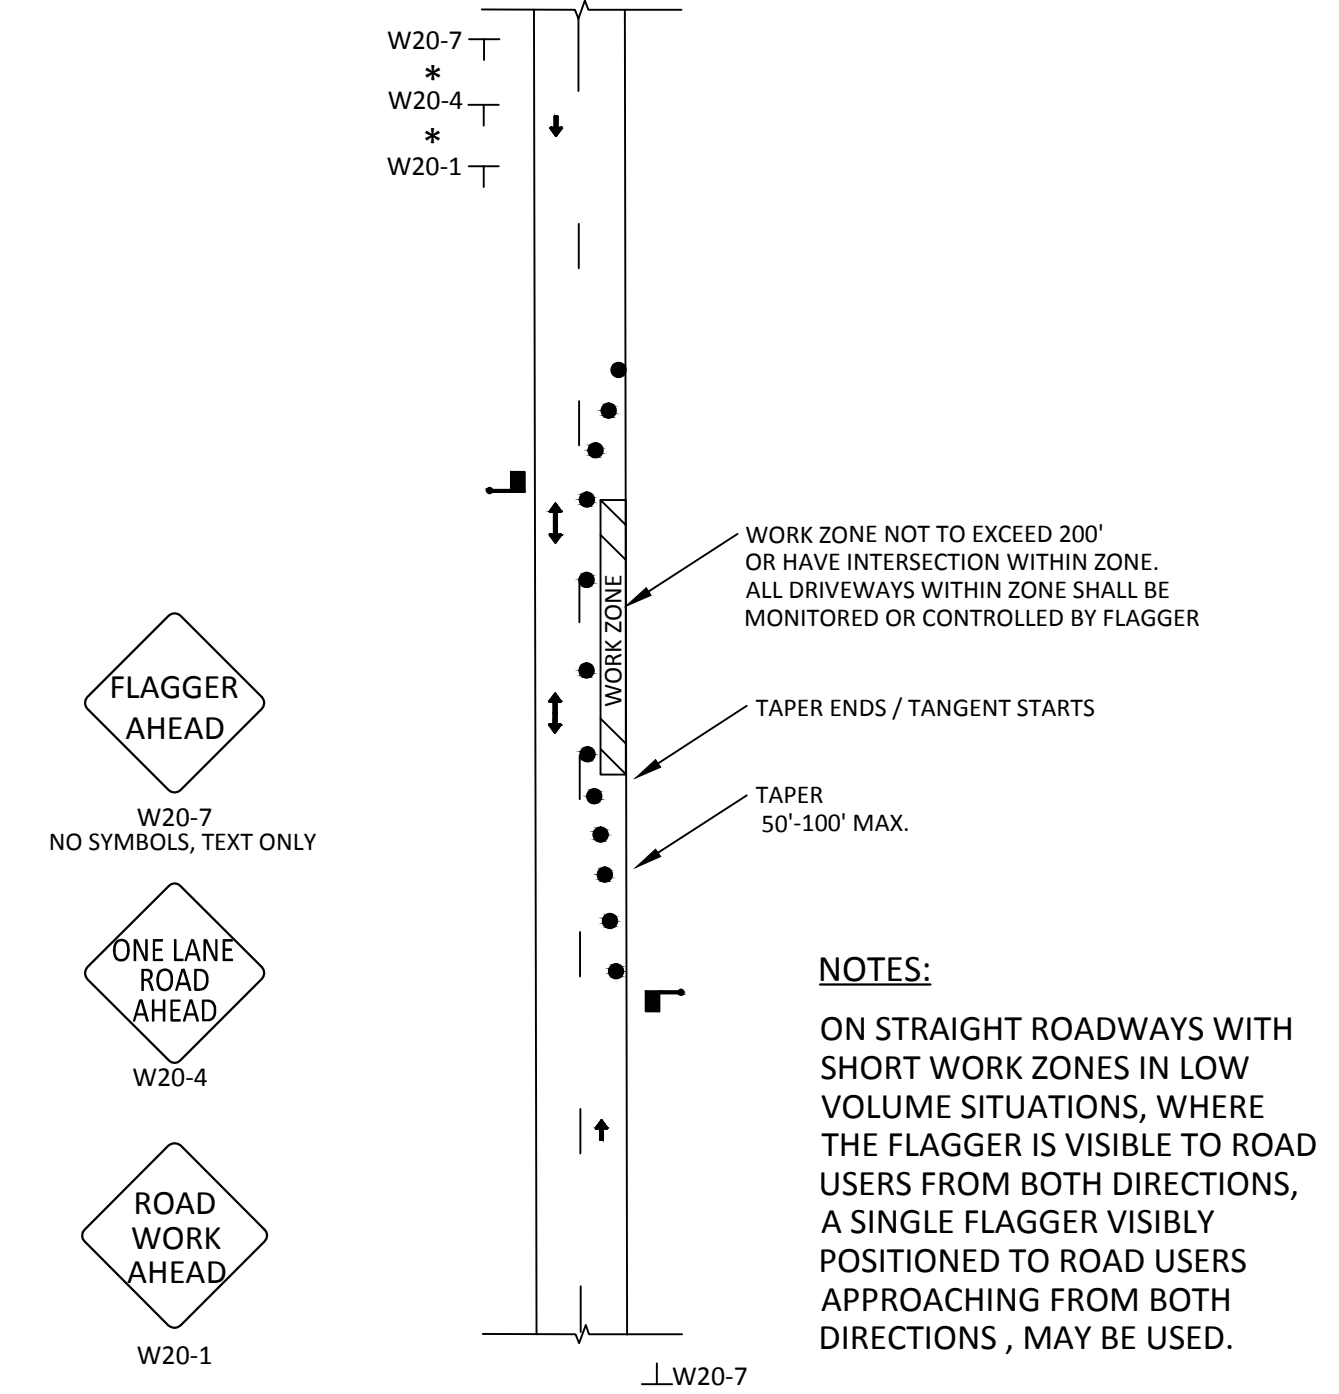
W20-7
*
W20-4
*
W20-1

WORK ZONE NOT TO EXCEED 200' OR HAVE INTERSECTION WITHIN ZONE. ALL DRIVEWAYS WITHIN ZONE SHALL BE MONITORED OR CONTROLLED BY FLAGGER

WORK ZONE

TAPER ENDS / TANGENT STARTS

TAPER 50'-100' MAX.

FLAGGER AHEAD
W20-7
NO SYMBOLS, TEXT ONLY

ONE LANE ROAD AHEAD
W20-4

ROAD WORK AHEAD
W20-1

NOTES:

ON STRAIGHT ROADWAYS WITH SHORT WORK ZONES IN LOW VOLUME SITUATIONS, WHERE THE FLAGGER IS VISIBLE TO ROAD USERS FROM BOTH DIRECTIONS, A SINGLE FLAGGER VISIBLY POSITIONED TO ROAD USERS APPROACHING FROM BOTH DIRECTIONS , MAY BE USED.

W20-7